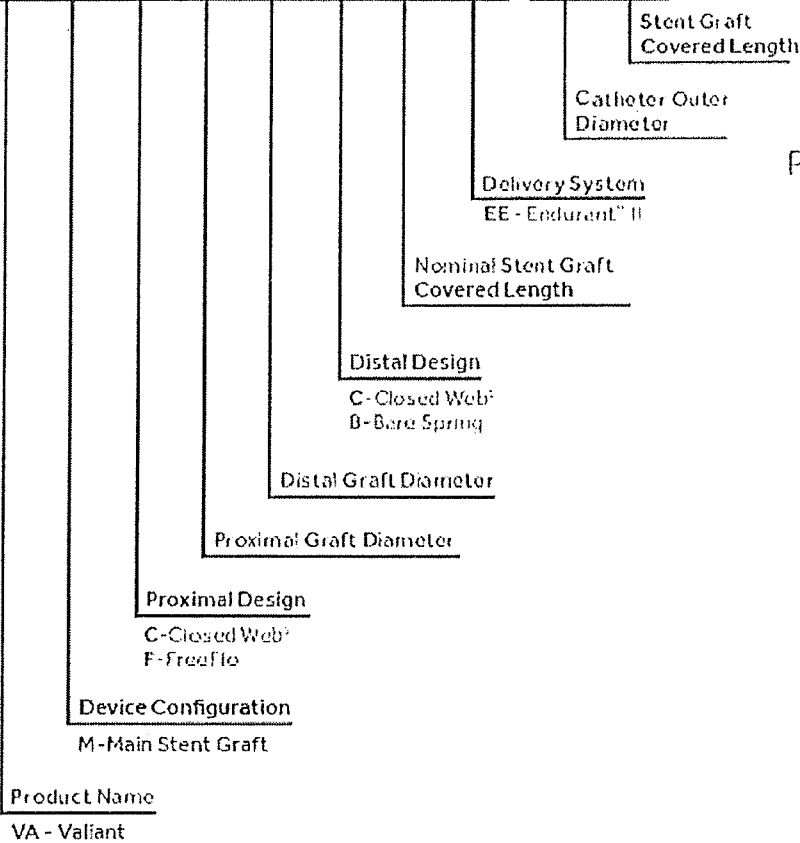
Stent Graft Covered Length

Catheter Outer Diameter

P

Delivery System

EE - Endurant™ II

Nominal Stent Graft Covered Length

Distal Design

C - Closed Web²

B - Bare Spring

Distal Graft Diameter

Proximal Graft Diameter

Proximal Design

C - Closed Web²

F - FreeFlo

Device Configuration

M - Main Stent Graft

Product Name

VA - Valiant